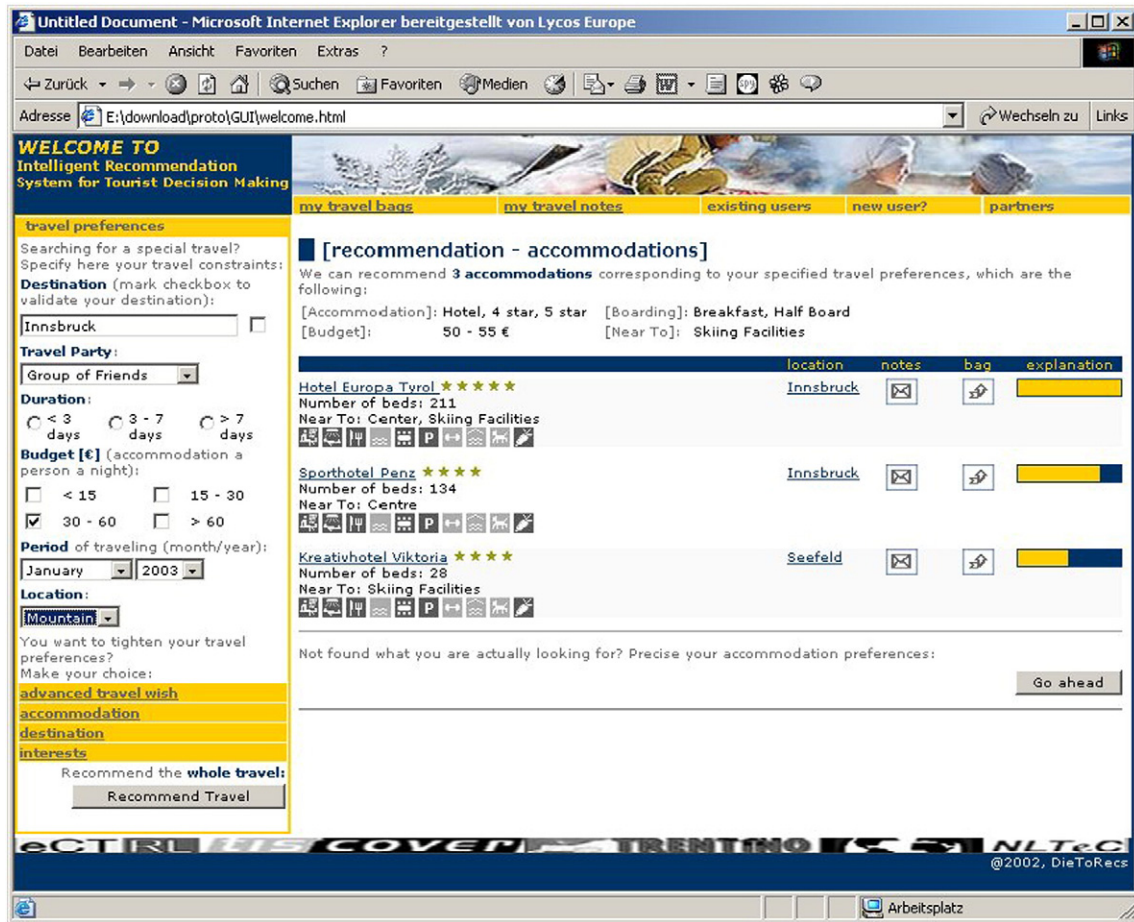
Untitled Document - Microsoft Internet Explorer bereitgestellt von Lycos Europe

Datei Bearbeiten Ansicht Favoriten Extras ?

Zurück Suchen Favoriten Medien

Adresse E:\download\proto\GUI\welcome.html Wechseln zu Links

WELCOME TO
Intelligent Recommendation System for Tourist Decision Making

my travel bags my travel notes existing users new user? partners

travel preferences

Searching for a special travel? Specify here your travel constraints:
Destination (mark checkbox to validate your destination):

Innsbruck

Travel Party:
Group of Friends

Duration:
< 3 days 3 - 7 days > 7 days

Budget [€] (accommodation a person a night):
< 15 15 - 30
30 - 60 > 60

Period of traveling (month/year):
January 2003

Location:
Mountain

You want to tighten your travel preferences?
Make your choice:
advanced travel wish
accommodation
destination
interests

Recommend the whole travel:
Recommend Travel

[recommendation - accommodations]

We can recommend 3 accommodations corresponding to your specified travel preferences, which are the following:

[Accommodation]: Hotel, 4 star, 5 star [Boarding]: Breakfast, Half Board
[Budget]: 50 - 55 € [Near To]: Skiing Facilities

location notes bag explanation

Hotel Europa Tyrol ★★★★★
Number of beds: 211
Near To: Center, Skiing Facilities
Innsbruck

Sporthotel Penz ★★★★
Number of beds: 134
Near To: Centre
Innsbruck

Kreativhotel Viktoria ★★★★
Number of beds: 28
Near To: Skiing Facilities
Seefeld

Not found what you are actually looking for? Precise your accommodation preferences:

Go ahead

eCTRL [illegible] COVER TRENTINO NLTeC

@2002, DieToRecs

Arbeitsplatz